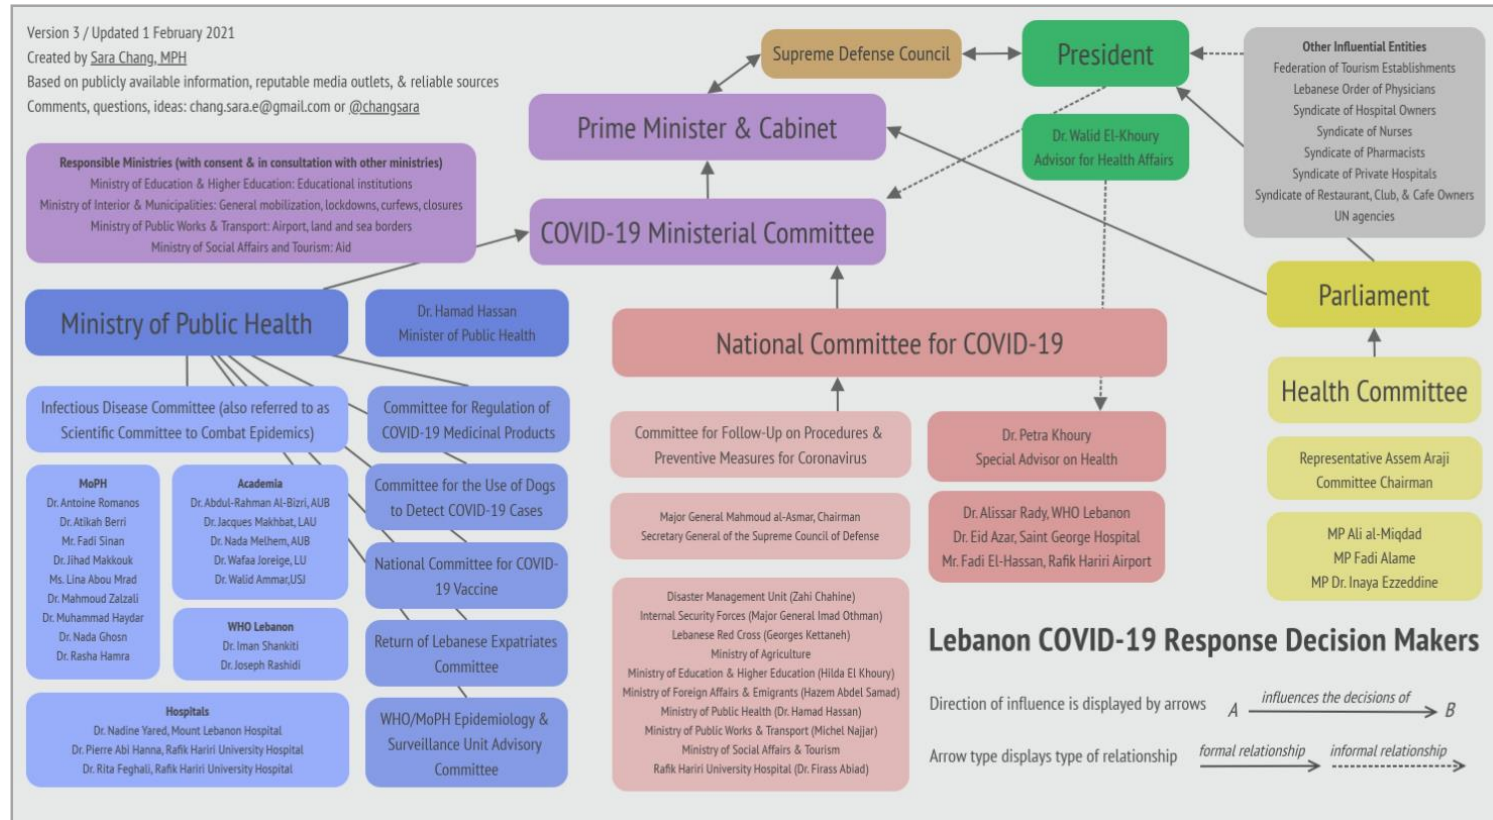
Version 3 / Updated 1 February 2021
Created by Sara Chang, MPH
Based on publicly available information, reputable media outlets, & reliable sources
Comments, questions, ideas: chang.sara.e@gmail.com or @changsara

Supreme Defense Council

President

Other Influential Entities
Federation of Tourism Establishments
Lebanese Order of Physicians
Syndicate of Hospital Owners
Syndicate of Nurses
Syndicate of Pharmacists
Syndicate of Private Hospitals
Syndicate of Restaurant, Club, & Cafe Owners
UN agencies

Prime Minister & Cabinet

Dr. Walid El-Khoury
Advisor for Health Affairs

Responsible Ministries (with consent & in consultation with other ministries)
Ministry of Education & Higher Education: Educational institutions
Ministry of Interior & Municipalities: General mobilization, lockdowns, curfews, closures
Ministry of Public Works & Transport: Airport, land and sea borders
Ministry of Social Affairs and Tourism: Aid

COVID-19 Ministerial Committee

Parliament

Ministry of Public Health

Dr. Hamad Hassan
Minister of Public Health

National Committee for COVID-19

Health Committee

Infectious Disease Committee (also referred to as Scientific Committee to Combat Epidemics)

Committee for Regulation of COVID-19 Medicinal Products

Committee for Follow-Up on Procedures & Preventive Measures for Coronavirus

Dr. Petra Khoury
Special Advisor on Health

Representative Assem Araji
Committee Chairman

MoPH
Dr. Antoine Romanos
Dr. Atikah Berri
Mr. Fadi Sinan
Dr. Jihad Makkouk
Ms. Lina Abou Mrad
Dr. Mahmoud Zalzali
Dr. Muhammad Haydar
Dr. Nada Ghosn
Dr. Rasha Hamra

Academia
Dr. Abdul-Rahman Al-Bizri, AUB
Dr. Jacques Makhbat, LAU
Dr. Nada Melhem, AUB
Dr. Wafaa Joreige, LU
Dr. Walid Ammar, USJ

Committee for the Use of Dogs to Detect COVID-19 Cases

Major General Mahmoud al-Asmar, Chairman
Secretary General of the Supreme Council of Defense

Dr. Alissar Rady, WHO Lebanon
Dr. Eid Azar, Saint George Hospital
Mr. Fadi El-Hassan, Rafik Hariri Airport

MP Ali al-Miqdad
MP Fadi Alame
MP Dr. Inaya Ezzeddine

National Committee for COVID-19 Vaccine

WHO Lebanon
Dr. Iman Shankiti
Dr. Joseph Rashidi

Return of Lebanese Expatriates Committee

Disaster Management Unit (Zahi Chahine)
Internal Security Forces (Major General Imad Othman)
Lebanese Red Cross (Georges Kettaneh)
Ministry of Agriculture
Ministry of Education & Higher Education (Hilda El Khoury)
Ministry of Foreign Affairs & Emigrants (Hazem Abdel Samad)
Ministry of Public Health (Dr. Hamad Hassan)
Ministry of Public Works & Transport (Michel Najjar)
Ministry of Social Affairs & Tourism
Rafik Hariri University Hospital (Dr. Firass Abiad)

Lebanon COVID-19 Response Decision Makers

Hospitals
Dr. Nadine Yared, Mount Lebanon Hospital
Dr. Pierre Abi Hanna, Rafik Hariri University Hospital
Dr. Rita Feghali, Rafik Hariri University Hospital

WHO/MoPH Epidemiology & Surveillance Unit Advisory Committee

Direction of influence is displayed by arrows A influences the decisions of B

Arrow type displays type of relationship formal relationship informal relationship